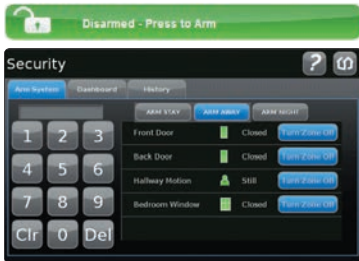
Disarmed - Press to Arm

Security

?

Arm/System

Dashboard

History

ARM STAY

ARM AWAY

ARM NIGHT

1 2 3
4 5 6
7 8 9
Clr 0 Del

| | | |
|---|---|---|
| Front Door | Closed | Turn Zone Off |
| Back Door | Closed | Turn Zone Off |
| Hallway Motion | Still | Turn Zone Off |
| Bedroom Window | Closed | Turn Zone Off |